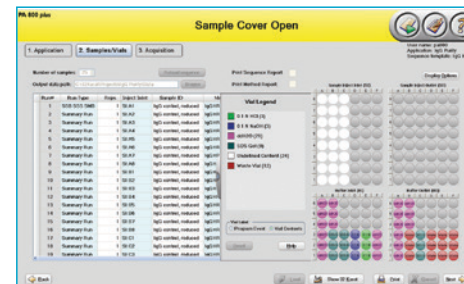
PA 800 plus

Sample Cover Open

1. Application
2. Samples/Vials
3. Acquisition

User name: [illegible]
Application: IgG Purity
Sequence template: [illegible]

Number of samples: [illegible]
Output data path: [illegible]
Print Sequence Report
Print Method Report
Display Options

| Run# | Run Type | Reps | Inject Inlet | Sample ID |
|---|---|---|---|---|
| 1 | SDS GCG SMS | 1 | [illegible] | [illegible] |
| 2 | Summary Run | 1 | SI:A2 | IgG control, reduced |
| 3 | Summary Run | 1 | SI:A3 | IgG control, reduced |
| 4 | Summary Run | 1 | SI:A4 | IgG control, reduced |
| 5 | Summary Run | 1 | SI:A5 | IgG control, reduced |
| 6 | Summary Run | 1 | SI:A6 | IgG control, reduced |
| 7 | Summary Run | 1 | SI:A7 | IgG control, reduced |
| 8 | Summary Run | 1 | SI:A8 | IgG control, reduced |
| 9 | Summary Run | 1 | SI:B1 | IgG control, reduced |
| 10 | Summary Run | 1 | SI:B2 | IgG control, reduced |
| 11 | Summary Run | 1 | SI:B3 | IgG control, reduced |
| 12 | Summary Run | 1 | SI:B4 | IgG control, reduced |
| 13 | Summary Run | 1 | SI:B5 | IgG control, reduced |
| 14 | Summary Run | 1 | SI:B6 | IgG control, reduced |
| 15 | Summary Run | 1 | SI:B7 | IgG control, reduced |
| 16 | Summary Run | 1 | SI:B8 | IgG control, reduced |
| 17 | Summary Run | 1 | SI:C1 | IgG control, reduced |
| 18 | Summary Run | 1 | SI:C2 | IgG control, reduced |
| 19 | Summary Run | 1 | SI:C3 | IgG control, reduced |

Vial Legend
0.1 N HCl (1)
0.1 N NaOH (1)
ddH2O (71)
SDS Gel (9)
Undefined Content (24)
Waste Vial (12)

Vial Label
Program Event
Vial Contents
Save
Hide

Sample Inlet Vials (S1)
Sample Outlet Vials (S2)
Buffer Inlet (BI)
Buffer Outlet (BO)

Back
Load
Show ID Event
Print
Cancel
Next